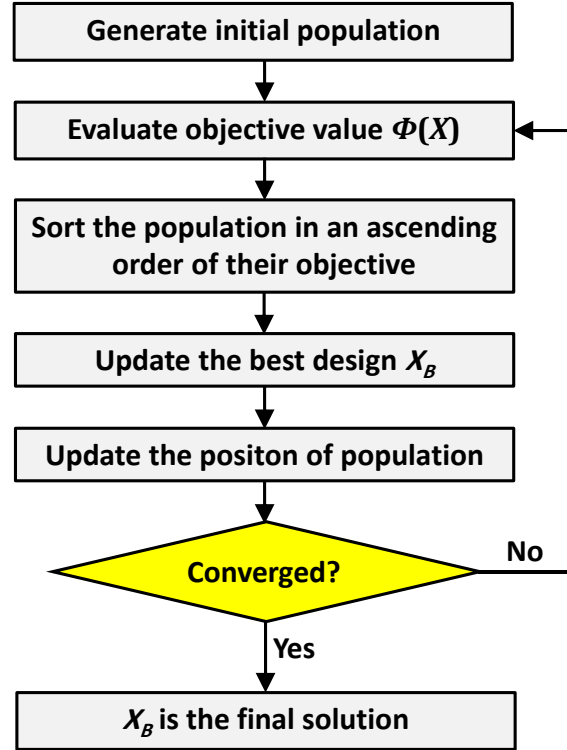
Generate initial population

Evaluate objective value $\Phi(X)$

Sort the population in an ascending order of their objective

Update the best design $X_B$

Update the positon of population

Converged?

No

Yes

$X_B$ is the final solution